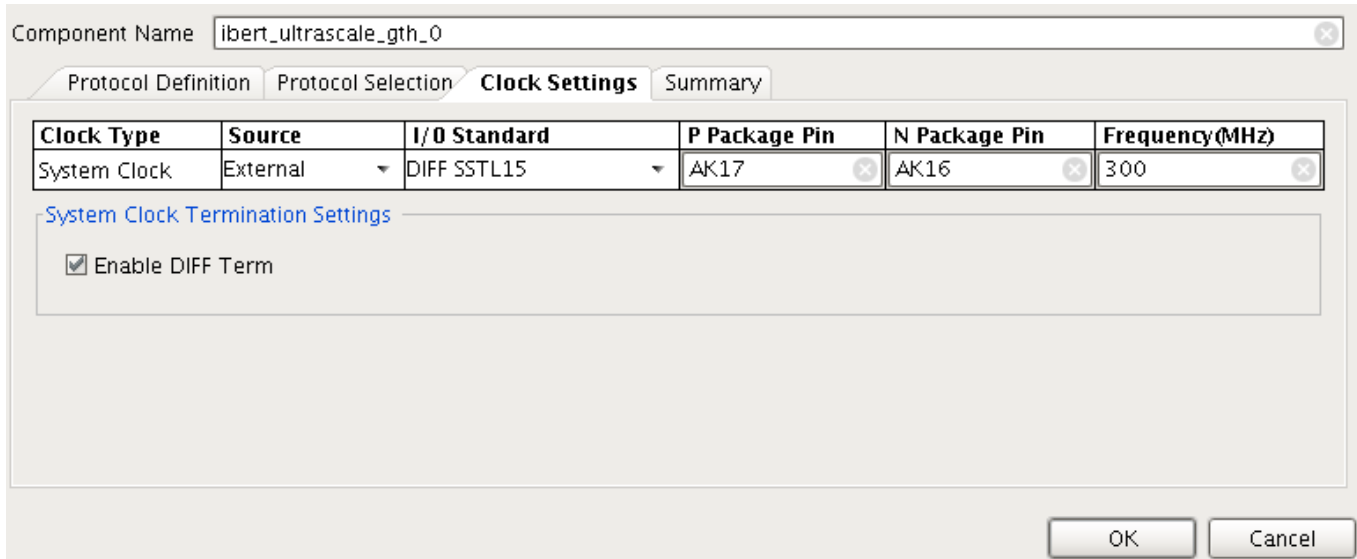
Component Name ibert_ultrascale_gth_0

Protocol Definition | Protocol Selection | Clock Settings | Summary

| Clock Type | Source | I/O Standard | P Package Pin | N Package Pin | Frequency(MHz) |
|---|---|---|---|---|---|
| System Clock | External | DIFF SSTL15 | AK17 | AK16 | 300 |

System Clock Termination Settings

Enable DIFF Term

OK Cancel